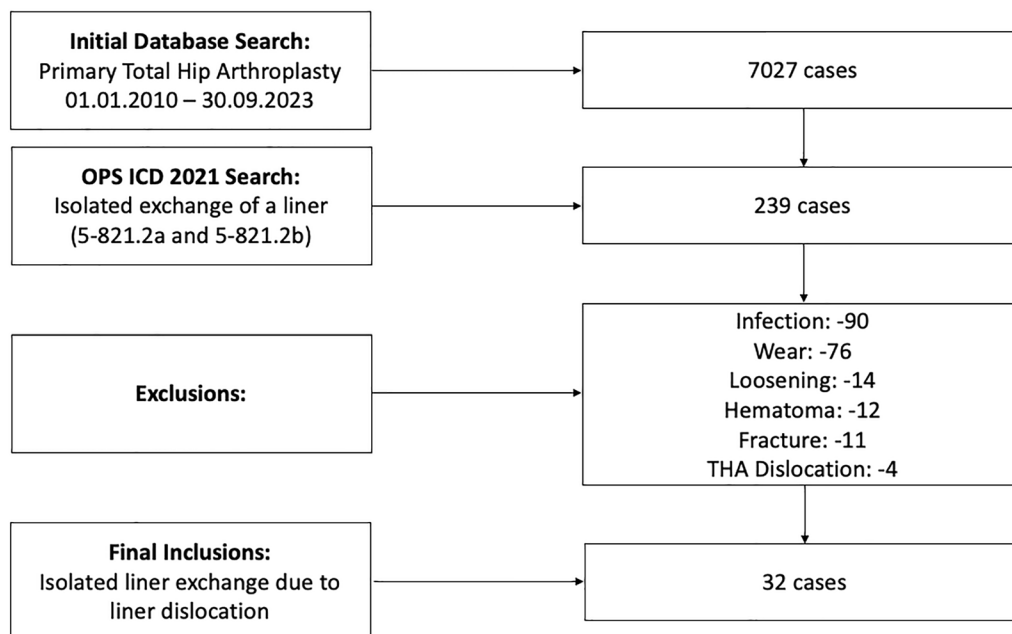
Initial Database Search:
Primary Total Hip Arthroplasty
01.01.2010 – 30.09.2023

7027 cases

OPS ICD 2021 Search:
Isolated exchange of a liner
(5-821.2a and 5-821.2b)

239 cases

Exclusions:

Infection: -90
Wear: -76
Loosening: -14
Hematoma: -12
Fracture: -11
THA Dislocation: -4

Final Inclusions:
Isolated liner exchange due to liner dislocation

32 cases